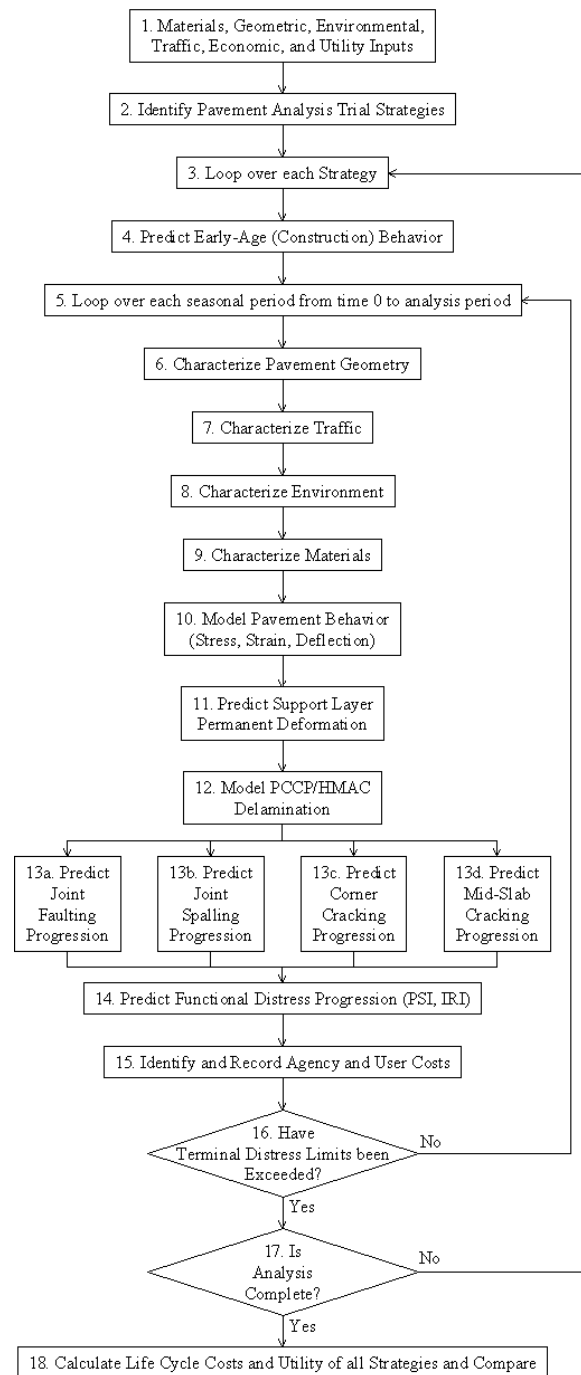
1. Materials, Geometric, Environmental, Traffic, Economic, and Utility Inputs

2. Identify Pavement Analysis Trial Strategies

3. Loop over each Strategy

4. Predict Early-Age (Construction) Behavior

5. Loop over each seasonal period from time 0 to analysis period

6. Characterize Pavement Geometry

7. Characterize Traffic

8. Characterize Environment

9. Characterize Materials

10. Model Pavement Behavior (Stress, Strain, Deflection)

11. Predict Support Layer Permanent Deformation

12. Model PCCP/HMAC Delamination

13a. Predict Joint Faulting Progression

13b. Predict Joint Spalling Progression

13c. Predict Corner Cracking Progression

13d. Predict Mid-Slab Cracking Progression

14. Predict Functional Distress Progression (PSI, IRI)

15. Identify and Record Agency and User Costs

16. Have Terminal Distress Limits been Exceeded?

No

Yes

17. Is Analysis Complete?

No

Yes

18. Calculate Life Cycle Costs and Utility of all Strategies and Compare